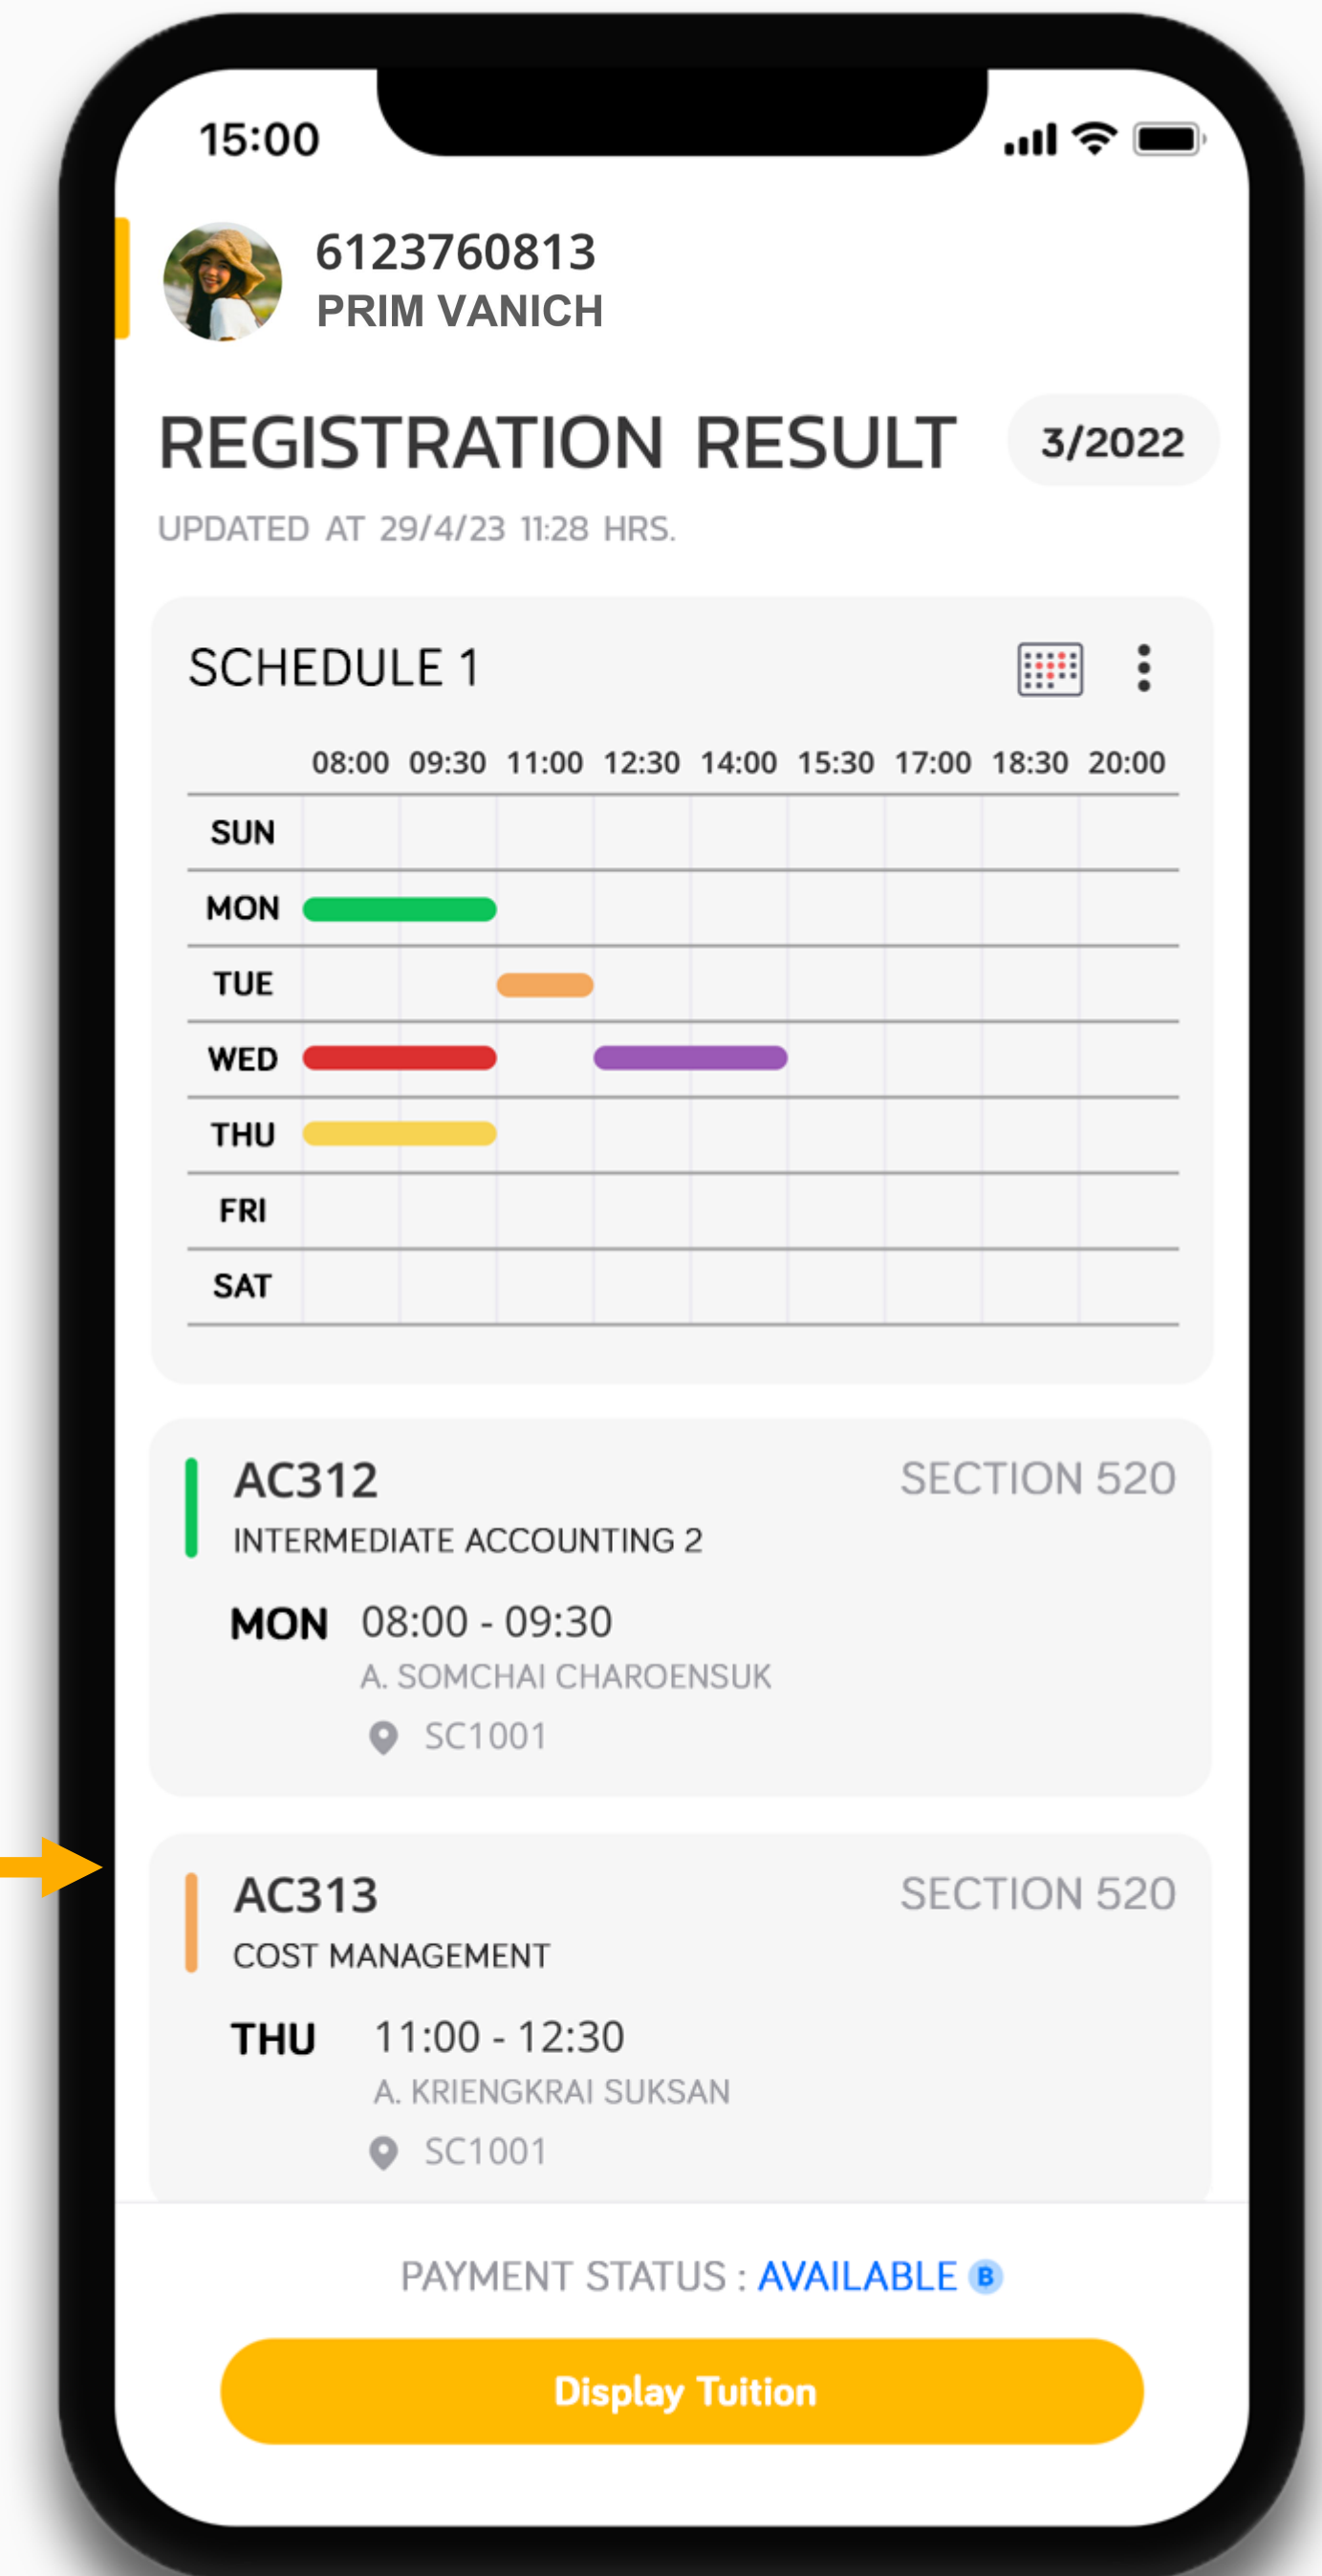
15:00

6123760813
PRIM VANICH

REGISTRATION RESULT 3/2022

UPDATED AT 29/4/23 11:28 HRS.

SCHEDULE 1

| | 08:00 | 09:30 | 11:00 | 12:30 | 14:00 | 15:30 | 17:00 | 18:30 | 20:00 |
|---|---|---|---|---|---|---|---|---|---|
| SUN | | | | | | | | | |
| MON | | | | | | | | | |
| TUE | | | | | | | | | |
| WED | | | | | | | | | |
| THU | | | | | | | | | |
| FRI | | | | | | | | | |
| SAT | | | | | | | | | |

AC312 SECTION 520
INTERMEDIATE ACCOUNTING 2
MON 08:00 - 09:30
A. SOMCHAI CHAROENSUK
SC1001

AC313 SECTION 520
COST MANAGEMENT
THU 11:00 - 12:30
A. KRIENGKRAI SUKSAN
SC1001

PAYMENT STATUS : AVAILABLE B

Display Tuition